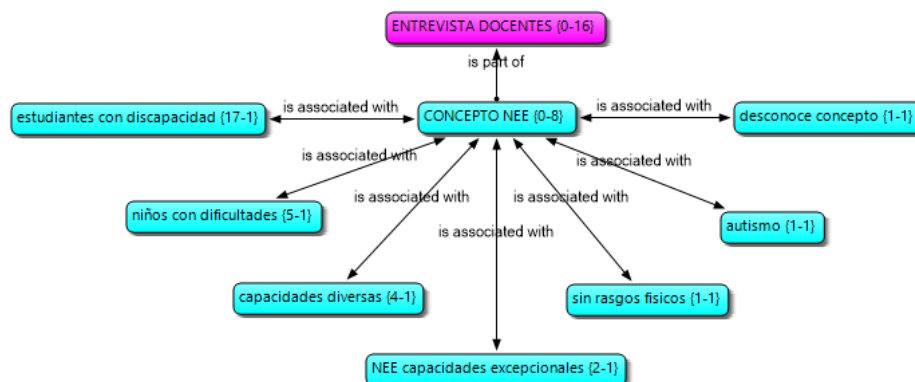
ENTREVISTA DOCENTES {0-16}

is part of

estudiantes con discapacidad {17-1}

is associated with

CONCEPTO NEE {0-8}

is associated with

desconoce concepto {1-1}

is associated with

is associated with

niños con dificultades {5-1}

is associated with

is associated with

autismo {1-1}

is associated with

capacidades diversas {4-1}

sin rasgos fisicos {1-1}

NEE capacidades excepcionales {2-1}